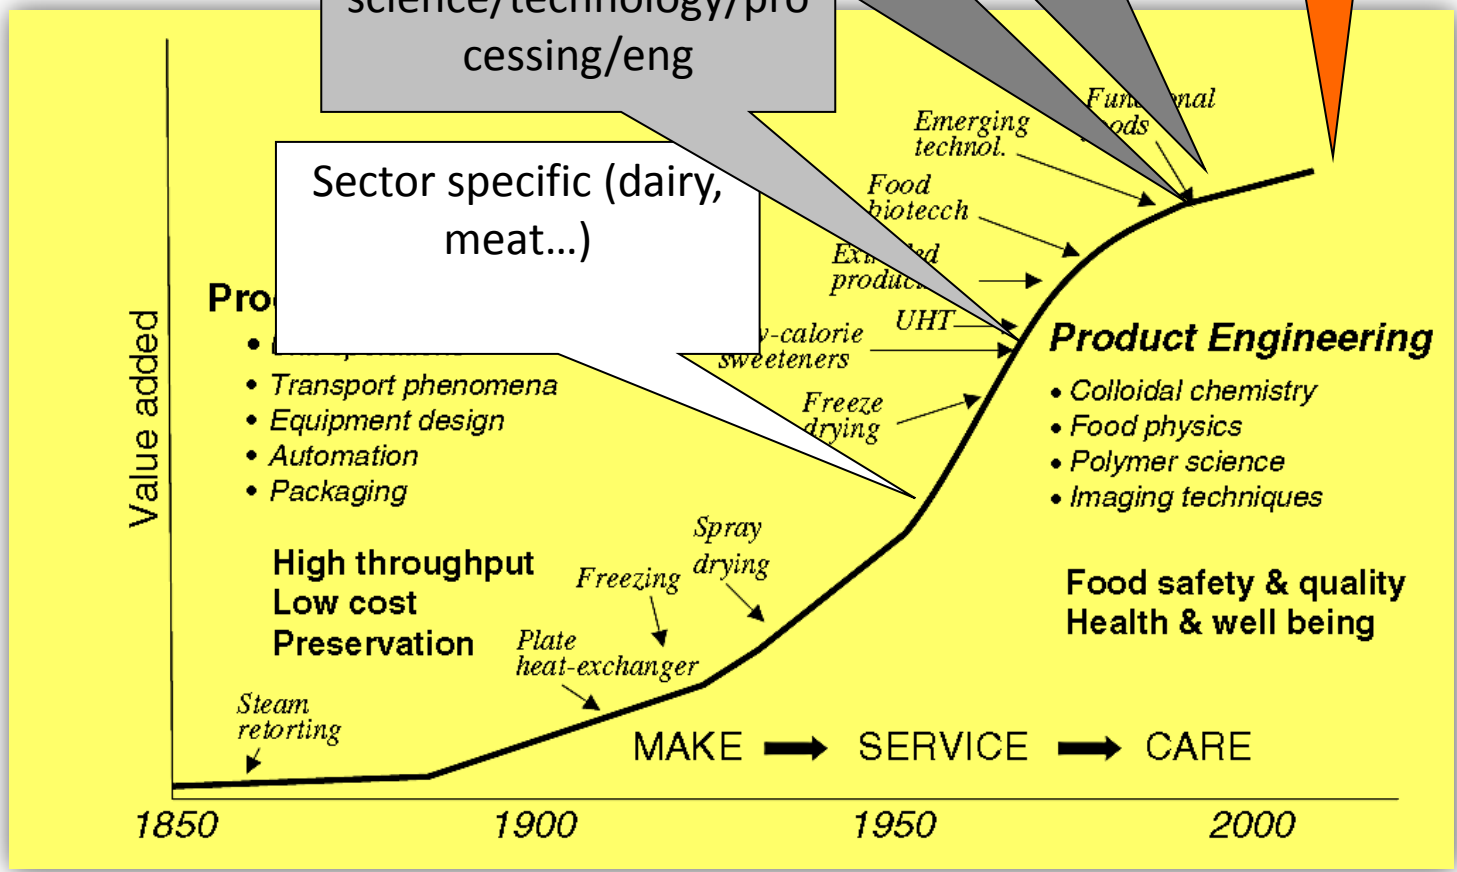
science/technology/processing/eng

Sector specific (dairy, meat…)

Value added

Pro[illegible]

• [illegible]

• Transport phenomena

• Equipment design

• Automation

• Packaging

High throughput
Low cost
Preservation

Steam retorting

Plate heat-exchanger

Freezing

Spray drying

Freeze drying

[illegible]-calorie sweeteners

UHT

Ex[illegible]ed produc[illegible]

Food biotecch

Emerging technol.

Fun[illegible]nal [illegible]ods

Product Engineering

• Colloidal chemistry

• Food physics

• Polymer science

• Imaging techniques

Food safety & quality
Health & well being

MAKE → SERVICE → CARE

1850 1900 1950 2000